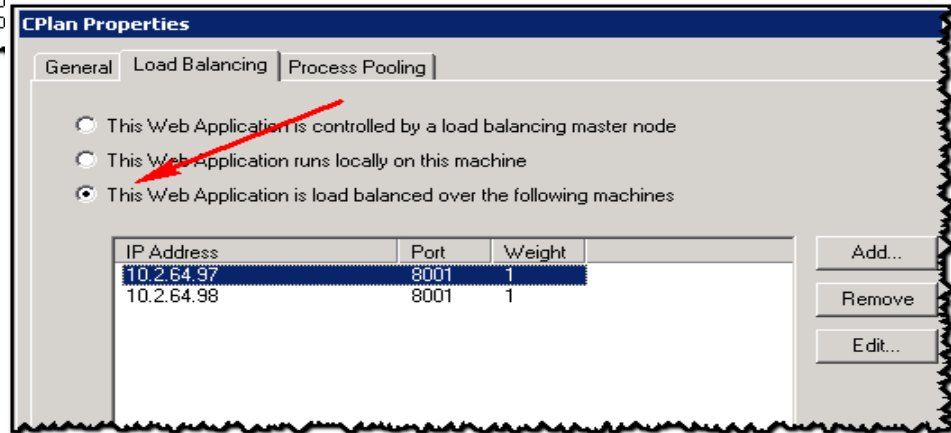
CPlan Properties

General | Load Balancing | Process Pooling

This Web Application is controlled by a load balancing master node
This Web Application runs locally on this machine
This Web Application is load balanced over the following machines

| IP Address | Port | Weight |
|---|---|---|
| 10.2.64.97 | 8001 | 1 |
| 10.2.64.98 | 8001 | 1 |

Add...
Remove
Edit...